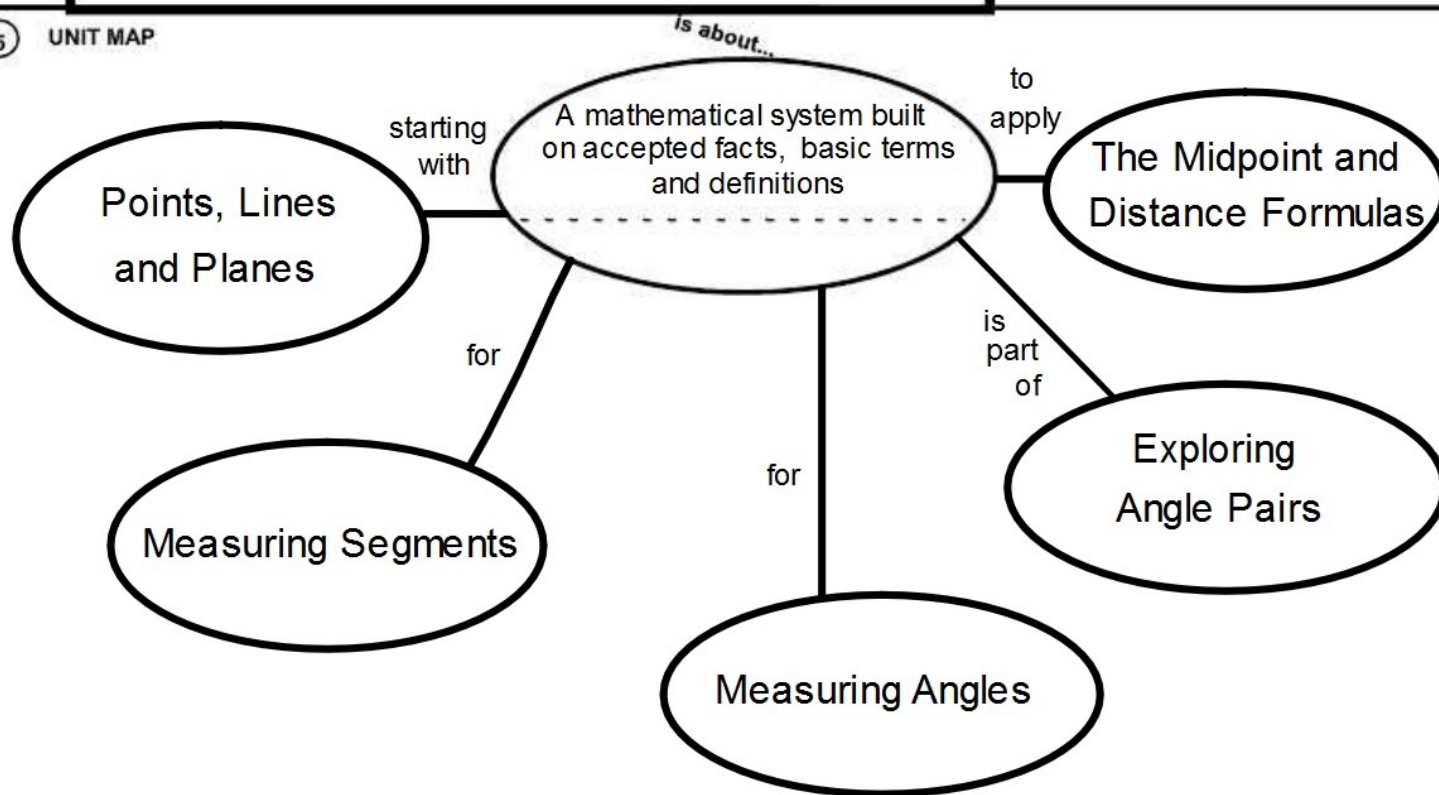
5 UNIT MAP

is about...

A mathematical system built on accepted facts, basic terms and definitions

starting with

Points, Lines and Planes

to apply

The Midpoint and Distance Formulas

for

Measuring Segments

for

Measuring Angles

is part of

Exploring Angle Pairs